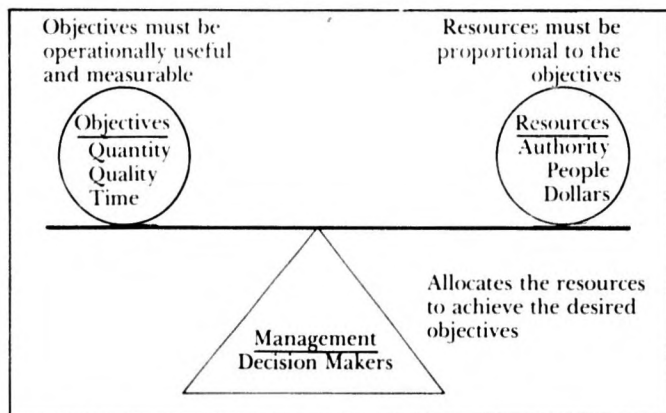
Objectives must be operationally useful and measurable

Resources must be proportional to the objectives

Objectives
Quantity
Quality
Time

Resources
Authority
People
Dollars

Allocates the resources to achieve the desired objectives

Management
Decision Makers